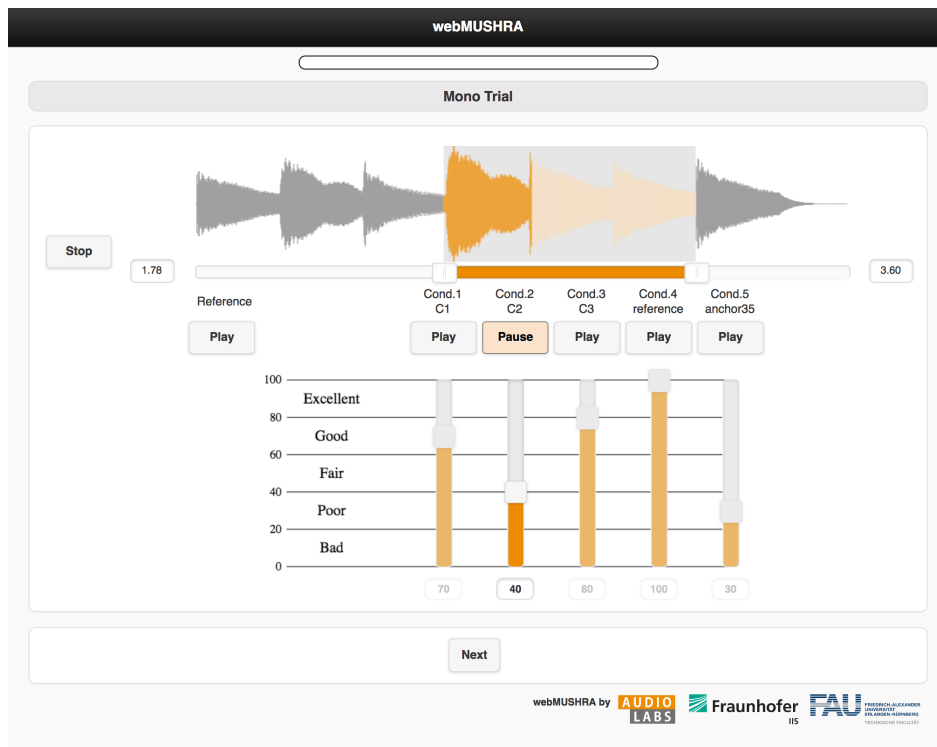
webMUSHRA

Mono Trial

Stop

1.78

3.60

Reference

Play

Cond.1
C1

Play

Cond.2
C2

Pause

Cond.3
C3

Play

Cond.4
reference

Play

Cond.5
anchor35

Play

100
80
60
40
20
0

Excellent
Good
Fair
Poor
Bad

70
40
80
100
30

Next

webMUSHRA by AUDIO LABS Fraunhofer IIS FAU FRIEDRICH-ALEXANDER UNIVERSITÄT ERLANGEN-NÜRNBERG TECHNISCHE FAKULTÄT